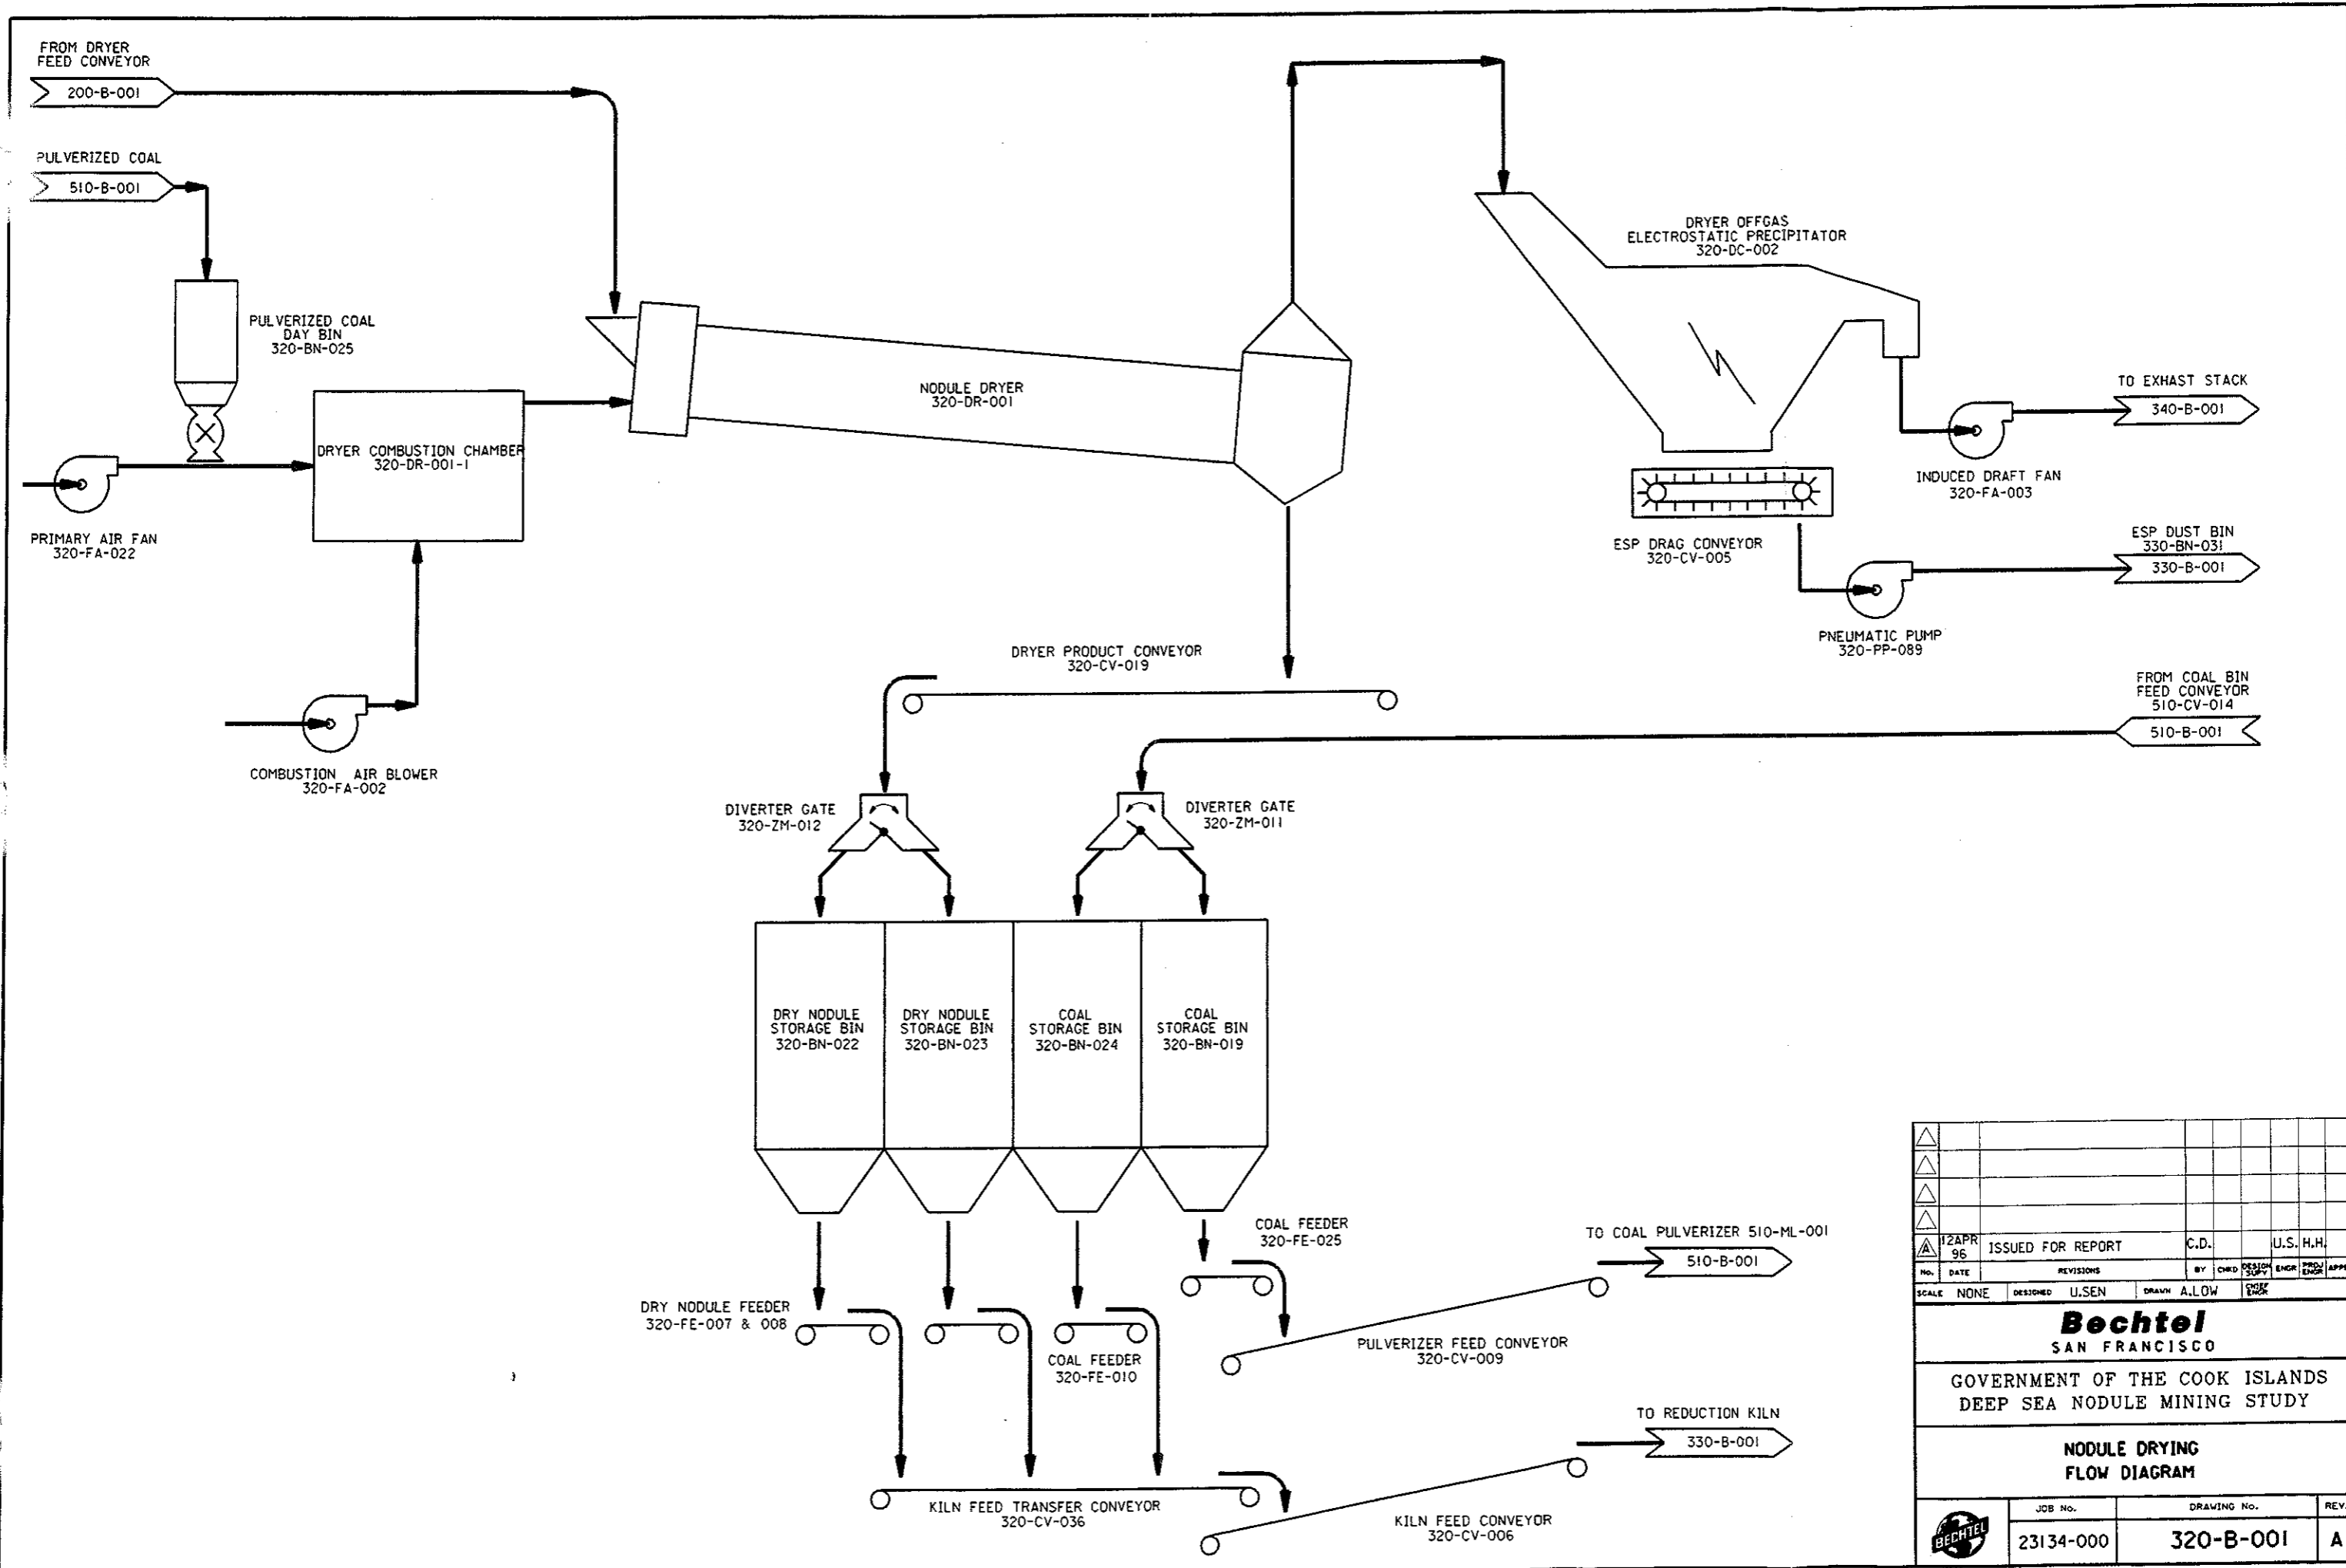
FROM DRYER FEED CONVEYOR
200-B-001

PULVERIZED COAL
510-B-001

PULVERIZED COAL DAY BIN
320-BN-025

DRYER COMBUSTION CHAMBER
320-DR-001-1

PRIMARY AIR FAN
320-FA-022

COMBUSTION AIR BLOWER
320-FA-002

NODULE DRYER
320-DR-001

DRYER OFFGAS ELECTROSTATIC PRECIPITATOR
320-DC-002

TO EXHAST STACK
340-B-001

INDUCED DRAFT FAN
320-FA-003

ESP DRAG CONVEYOR
320-CV-005

ESP DUST BIN
330-BN-031
330-B-001

PNEUMATIC PUMP
320-PP-089

DRYER PRODUCT CONVEYOR
320-CV-019

FROM COAL BIN FEED CONVEYOR
510-CV-014
510-B-001

DIVERTER GATE
320-ZM-012

DIVERTER GATE
320-ZM-011

DRY NODULE STORAGE BIN
320-BN-022

DRY NODULE STORAGE BIN
320-BN-023

COAL STORAGE BIN
320-BN-024

COAL STORAGE BIN
320-BN-019

COAL FEEDER
320-FE-025

TO COAL PULVERIZER 510-ML-001
510-B-001

DRY NODULE FEEDER
320-FE-007 & 008

COAL FEEDER
320-FE-010

PULVERIZER FEED CONVEYOR
320-CV-009

TO REDUCTION KILN
330-B-001

KILN FEED TRANSFER CONVEYOR
320-CV-036

KILN FEED CONVEYOR
320-CV-006

| No. | DATE | REVISIONS | BY | CHKD | DESIGN SUPV | ENGR | PROJ ENGR | APP |
|---|---|---|---|---|---|---|---|---|
| A | 12APR 96 | ISSUED FOR REPORT | C.D. | | | U.S. | H.H. | |

SCALE NONE | DESIGNED U.SEN | DRAWN A.LOW | CHIEF ENGR

Bechtel
SAN FRANCISCO

GOVERNMENT OF THE COOK ISLANDS
DEEP SEA NODULE MINING STUDY

NODULE DRYING
FLOW DIAGRAM

BECHTEL | JOB No. 23134-000 | DRAWING No. 320-B-001 | REV. A